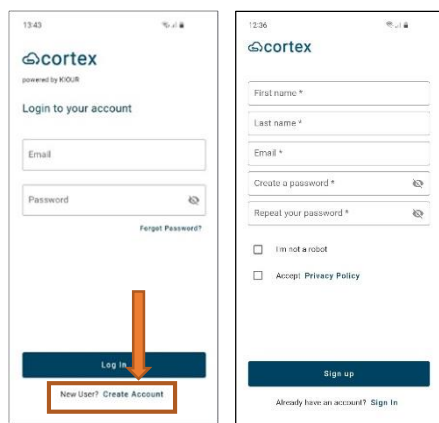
13:43

cortex
powered by KIOUR

Login to your account

Email

Password

Forgot Password?

Log In

New User? Create Account

12:36

cortex

First name *

Last name *

Email *

Create a password *

Repeat your password *

I'm not a robot

Accept Privacy Policy

Sign up

Already have an account? Sign In